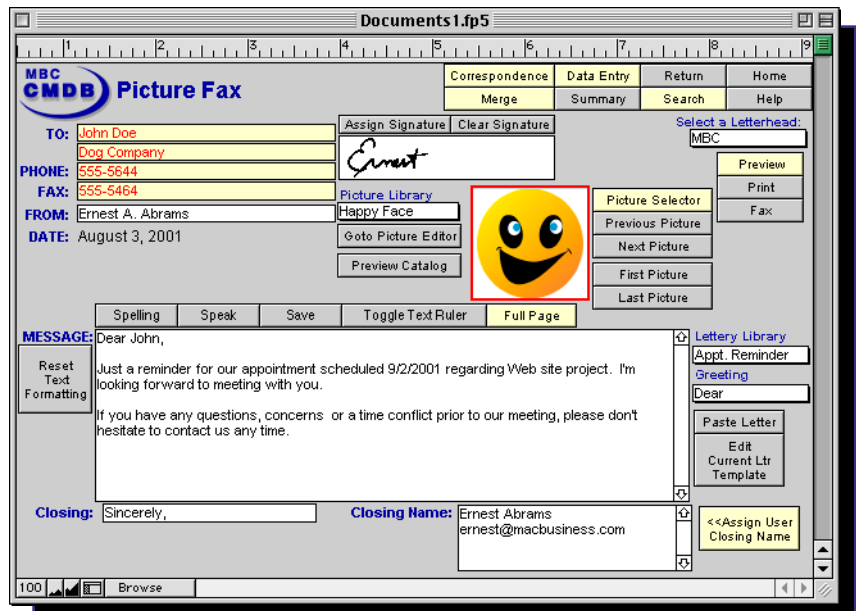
Documents1.fp5

1 2 3 4 5 6 7 8 9

MBC CMDB Picture Fax

| Correspondence | Data Entry | Return | Home |
|---|---|---|---|
| Merge | Summary | Search | Help |

TO: John Doe
Dog Company
PHONE: 555-5644
FAX: 555-5464
FROM: Ernest A. Abrams
DATE: August 3, 2001

Assign Signature Clear Signature

Ernest

Picture Library
Happy Face
Goto Picture Editor
Preview Catalog

Select a Letterhead:
MBC

Preview
Print
Fax

Picture Selector
Previous Picture
Next Picture
First Picture
Last Picture

Spelling Speak Save Toggle Text Ruler Full Page

MESSAGE: Dear John,

Just a reminder for our appointment scheduled 9/2/2001 regarding Web site project. I'm looking forward to meeting with you.

If you have any questions, concerns or a time conflict prior to our meeting, please don't hesitate to contact us any time.

Reset Text Formatting

Lettery Library
Appt. Reminder
Greeting
Dear

Paste Letter
Edit Current Ltr Template

Closing: Sincerely,

Closing Name: Ernest Abrams
ernest@macbusiness.com

<<Assign User Closing Name

100 Browse